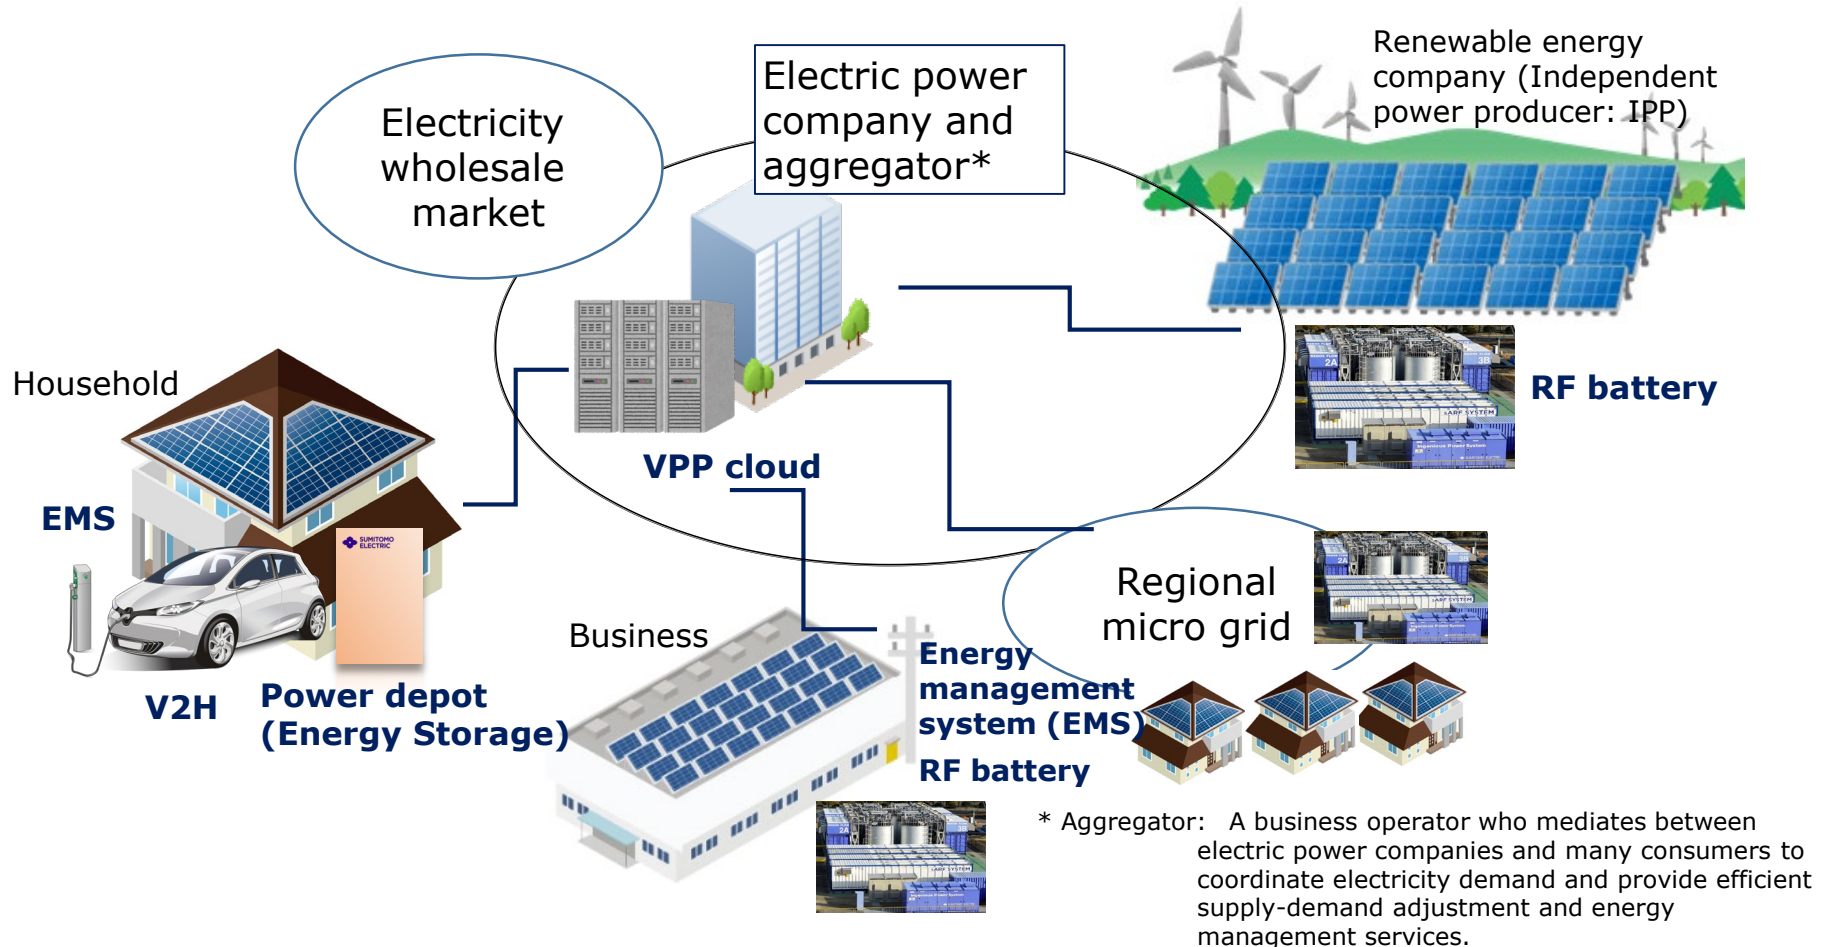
Electricity wholesale market

Electric power company and aggregator*

Renewable energy company (Independent power producer: IPP)

RF battery

VPP cloud

Household

EMS

SUMITOMO ELECTRIC

V2H

Power depot (Energy Storage)

Business

Energy management system (EMS)

RF battery

Regional micro grid

* Aggregator: A business operator who mediates between electric power companies and many consumers to coordinate electricity demand and provide efficient supply-demand adjustment and energy management services.